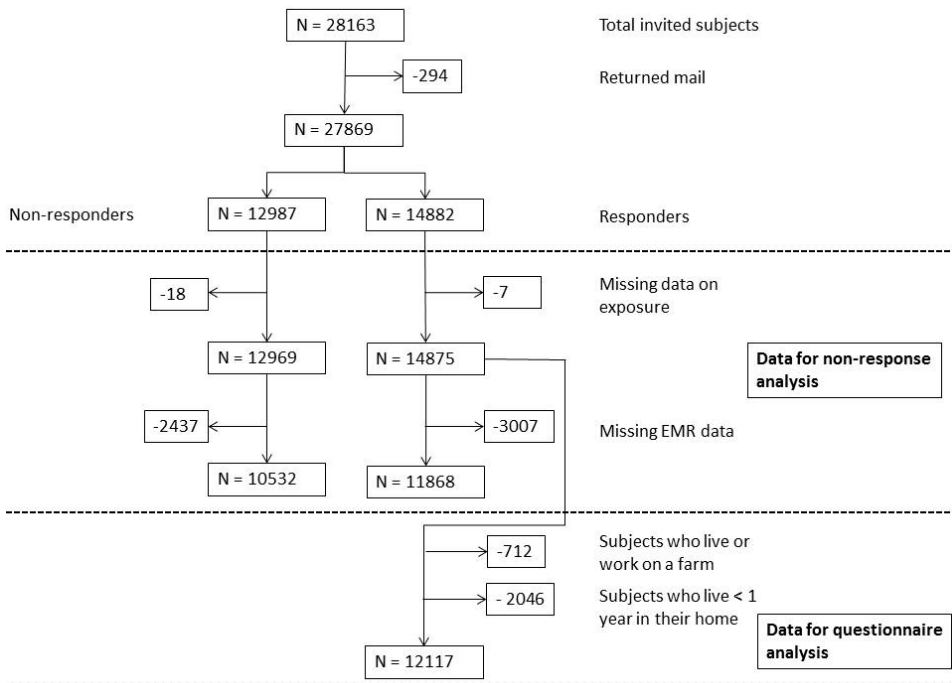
N = 28163

Total invited subjects

-294

Returned mail

N = 27869

Non-responders

N = 12987

N = 14882

Responders

-18

-7

Missing data on exposure

N = 12969

N = 14875

Data for non-response analysis

-2437

-3007

Missing EMR data

N = 10532

N = 11868

Subjects who live or work on a farm

-712

Subjects who live < 1 year in their home

- 2046

Data for questionnaire analysis

N = 12117